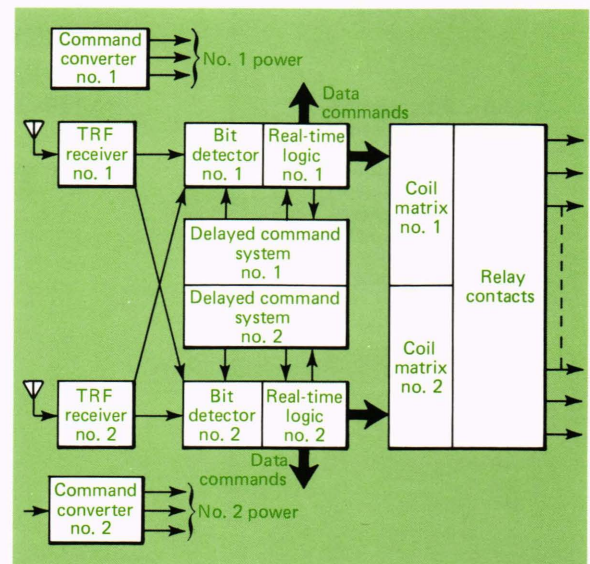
Command converter no. 1

No. 1 power

Data commands

TRF receiver no. 1

Bit detector no. 1

Real-time logic no. 1

Coil matrix no. 1

Delayed command system no. 1

Delayed command system no. 2

Relay contacts

Coil matrix no. 2

TRF receiver no. 2

Bit detector no. 2

Real-time logic no. 2

Data commands

Command converter no. 2

No. 2 power